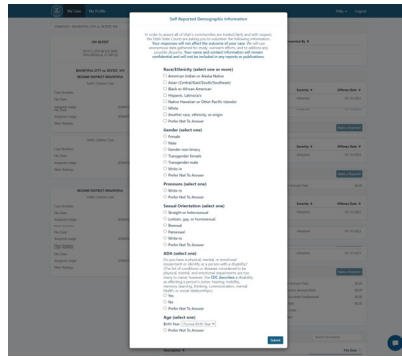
Self Reported Demographic Information

In order to assure all of Utah's communities are treated fairly and with respect, the Utah State Courts are asking you to volunteer the following information. Your responses will not affect the outcome of your case. We will use anonymous data gathered for study, outreach efforts, and to address any possible disparity. Your name and contact information will remain confidential and will not be included in any reports or publications.

Race/Ethnicity (select one or more)
American Indian or Alaska Native
Asian (Central/East/South/Southeast)
Black or African American
Hispanic, Latino/a/x
Native Hawaiian or Other Pacific Islander
White
Another race, ethnicity, or origin
Prefer Not To Answer

Gender (select one)
Female
Male
Gender non-binary
Transgender female
Transgender male
Write in
Prefer Not To Answer

Pronouns (select one)
Write in
Prefer Not To Answer

Sexual Orientation (select one)
Straight or heterosexual
Lesbian, gay, or homosexual
Bisexual
Pansexual
Write in
Prefer Not To Answer

ADA (select one)
Do you have a physical, mental, or emotional impairment or identify as a person with a disability? (The list of conditions or diseases considered to be physical, mental, and emotional impairments are too many to name; however, the CDC describes a disability as affecting a person's vision, hearing, mobility, memory, learning, thinking, communication, mental health, or social relationships.)
Yes
No
Prefer Not To Answer

Age (select one)
Birth Year Choose Birth Year
Prefer Not To Answer

Submit